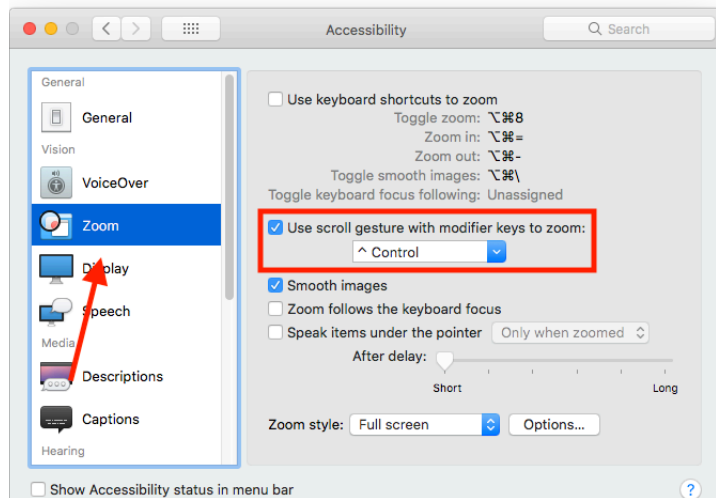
Accessibility

Search

General

General

Vision

VoiceOver

Zoom

Display

Speech

Media

Descriptions

Captions

Hearing

Use keyboard shortcuts to zoom

Toggle zoom: ⌥⌘8

Zoom in: ⌥⌘=

Zoom out: ⌥⌘-

Toggle smooth images: ⌥⌘\

Toggle keyboard focus following: Unassigned

Use scroll gesture with modifier keys to zoom:

^ Control

Smooth images

Zoom follows the keyboard focus

Speak items under the pointer

Only when zoomed

After delay:

Short

Long

Zoom style:

Full screen

Options...

Show Accessibility status in menu bar

?